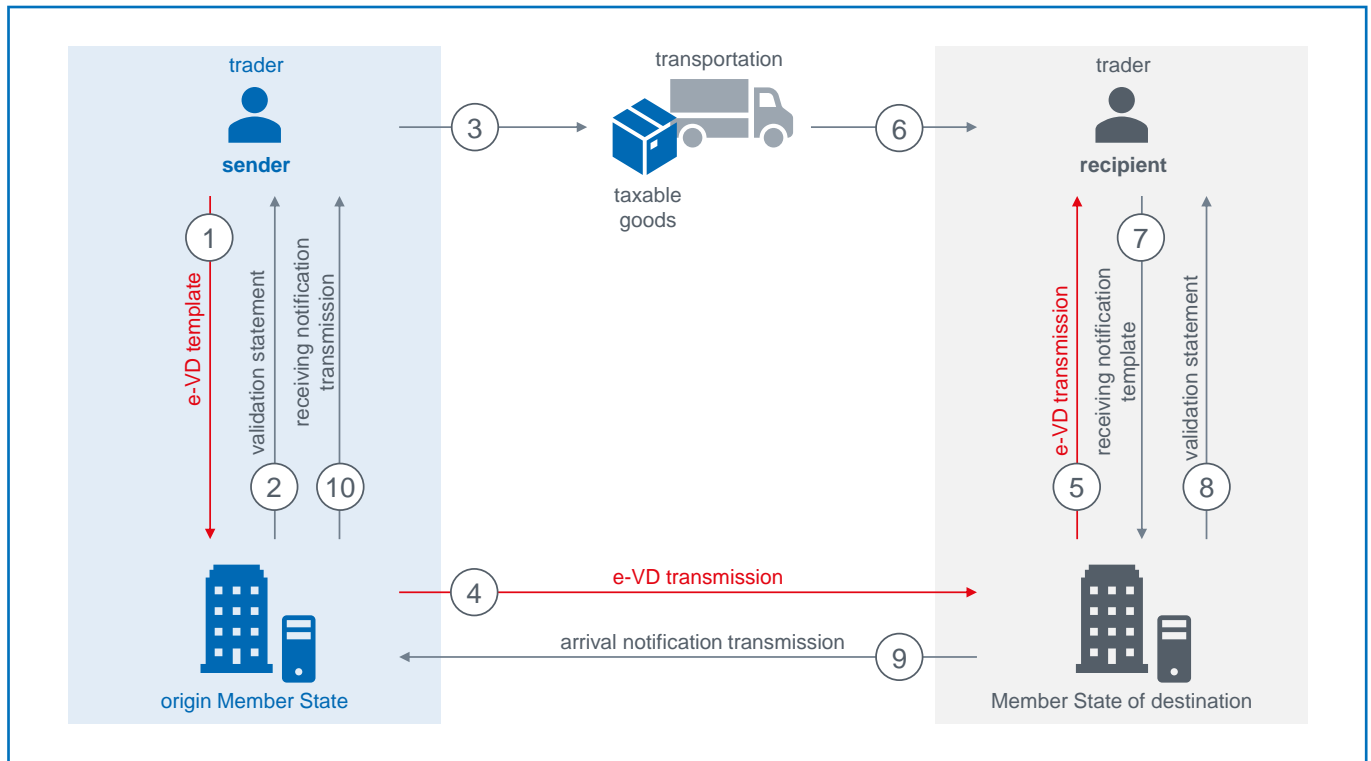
trader

sender

1

e-VD template

validation statement

2

receiving notification transmission

10

3

transportation

taxable goods

6

trader

recipient

e-VD transmission

5

7

receiving notification template

validation statement

8

4

e-VD transmission

arrival notification transmission

9

origin Member State

Member State of destination